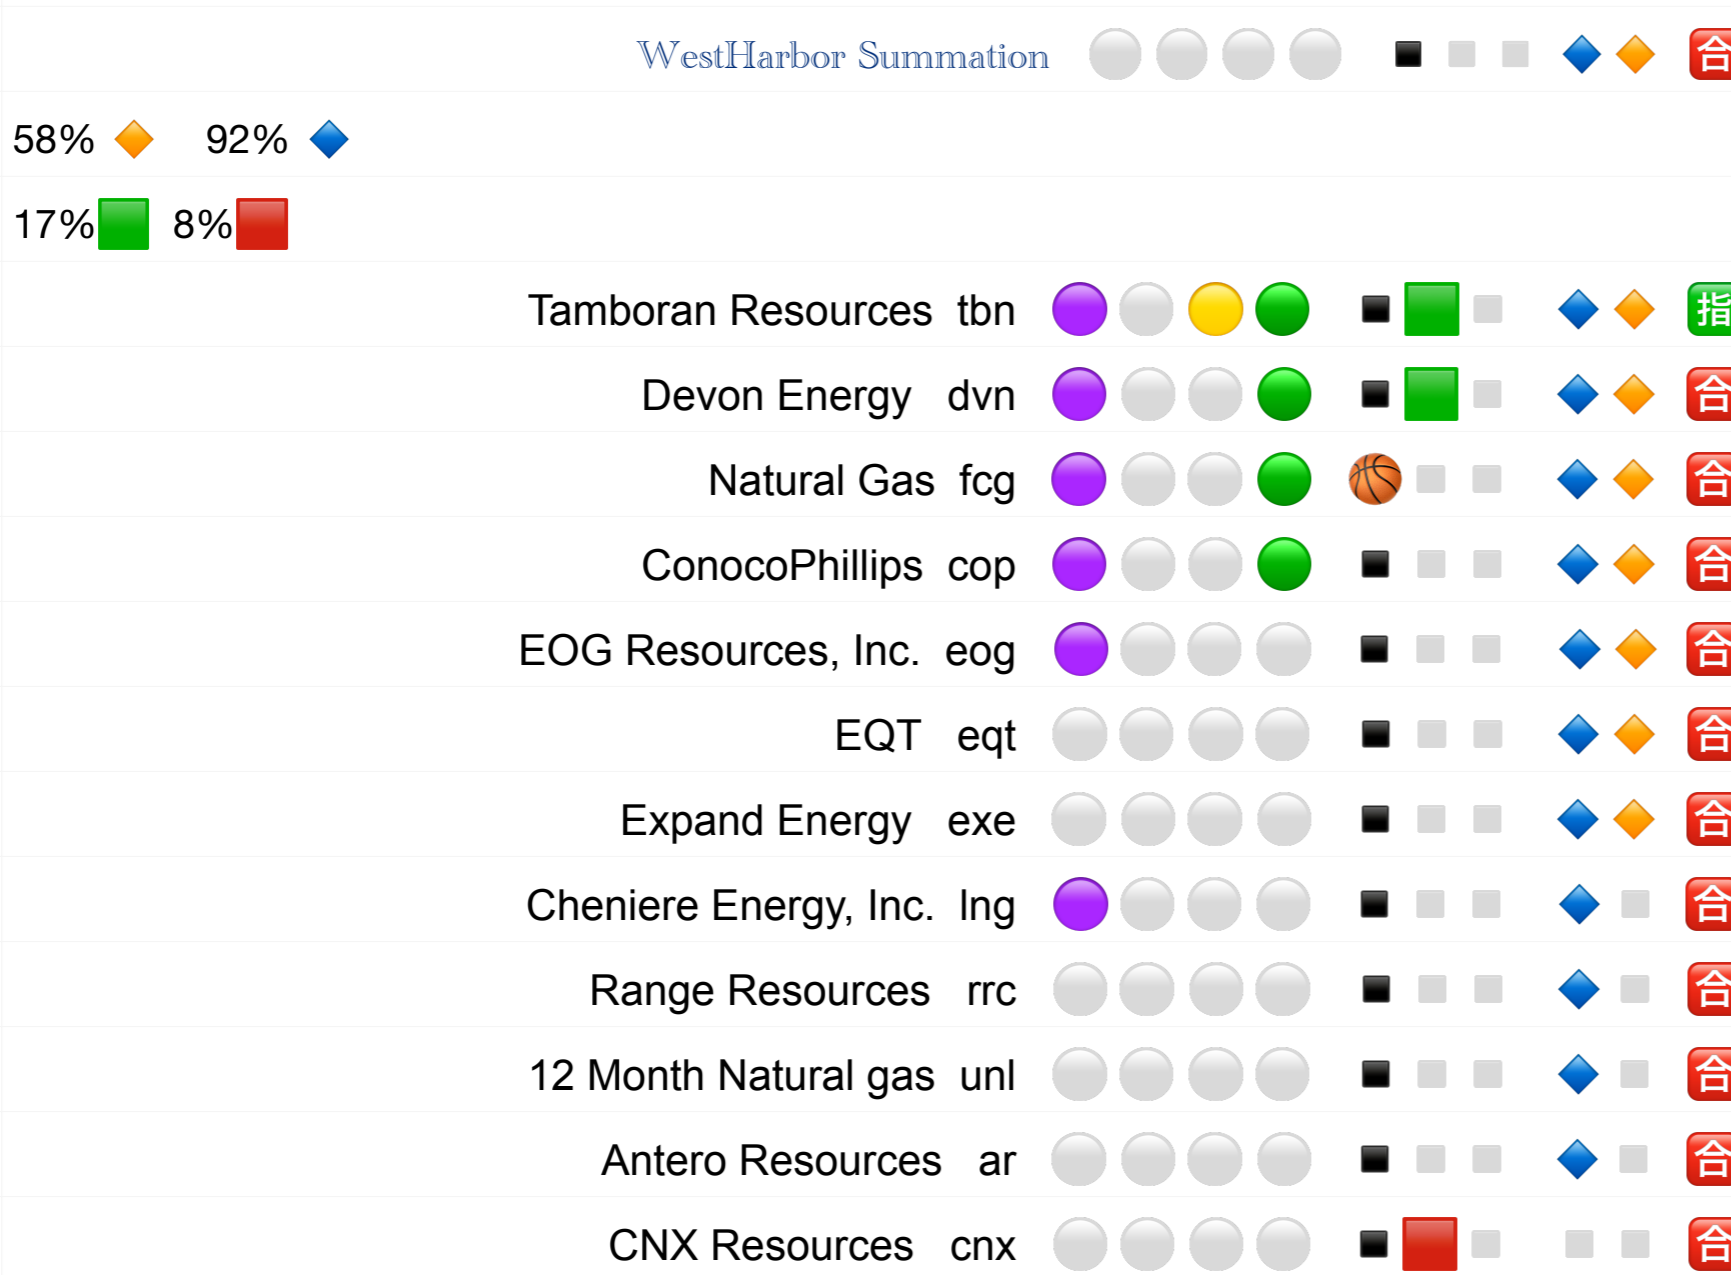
WestHarbor Summation 合

58% 92%

17% 8%

Tamboran Resources tbn 指

Devon Energy dvn 合

Natural Gas fcg 合

ConocoPhillips cop 合

EOG Resources, Inc. eog 合

EQT eqt 合

Expand Energy exe 合

Cheniere Energy, Inc. lng 合

Range Resources rrc 合

12 Month Natural gas unl 合

Antero Resources ar 合

CNX Resources cnx 合